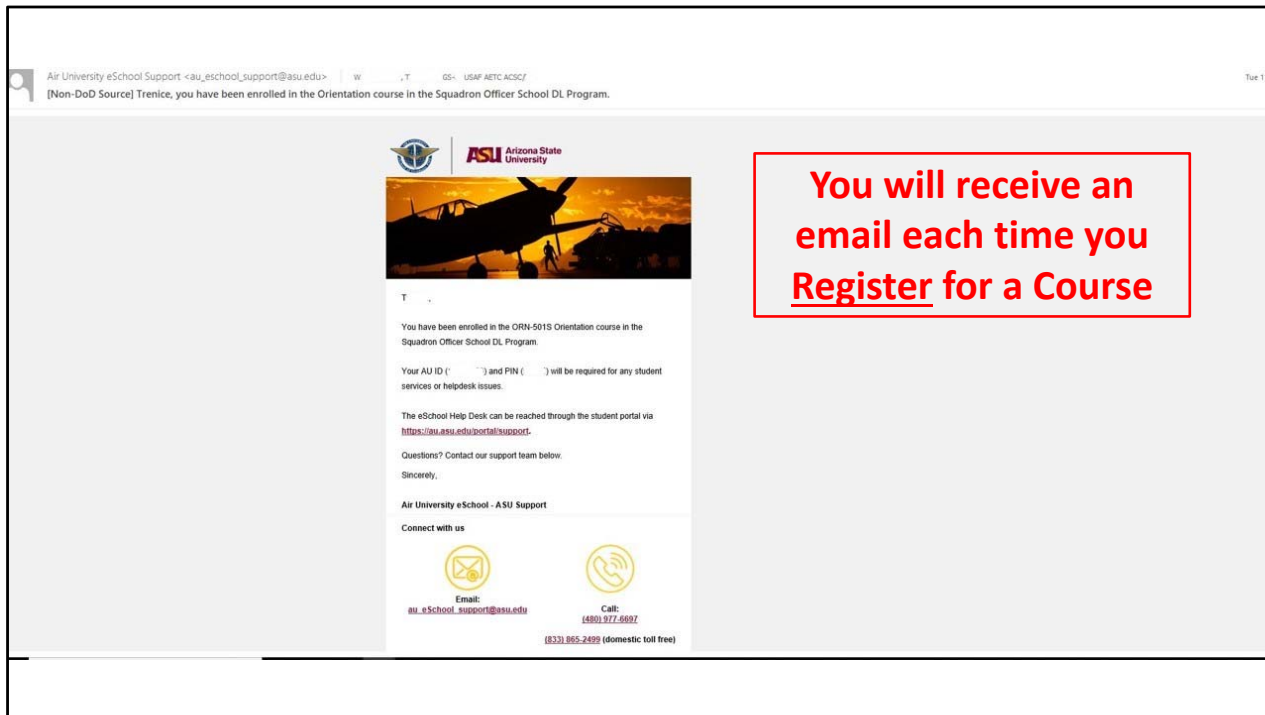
Air University eSchool Support <au_eschool_support@asu.edu> W , T GS- USAF AETC ACSC/

Tue 1

[Non-DoD Source] Trenice, you have been enrolled in the Orientation course in the Squadron Officer School DL Program.

ASU Arizona State University

You will receive an email each time you Register for a Course

T ,

You have been enrolled in the ORN-501S Orientation course in the Squadron Officer School DL Program.

Your AU ID ( ) and PIN ( ) will be required for any student services or helpdesk issues.

The eSchool Help Desk can be reached through the student portal via https://au.asu.edu/portal/support.

Questions? Contact our support team below.

Sincerely,

Air University eSchool - ASU Support

Connect with us

Email:
au_eSchool_support@asu.edu

Call:
(480) 977-6697

(833) 865-2499 (domestic toll free)